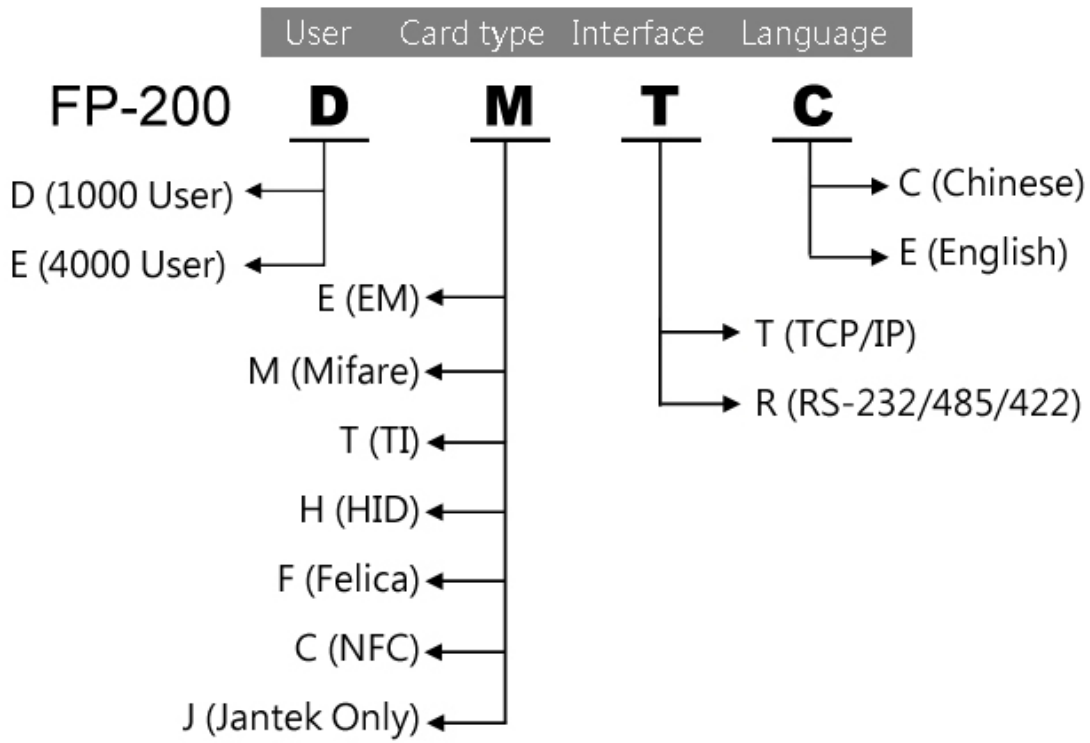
User Card type Interface Language

FP-200 D M T C

D (1000 User)

E (4000 User)

C (Chinese)

E (English)

E (EM)

M (Mifare)

T (TI)

H (HID)

F (Felica)

C (NFC)

J (Jantek Only)

T (TCP/IP)

R (RS-232/485/422)